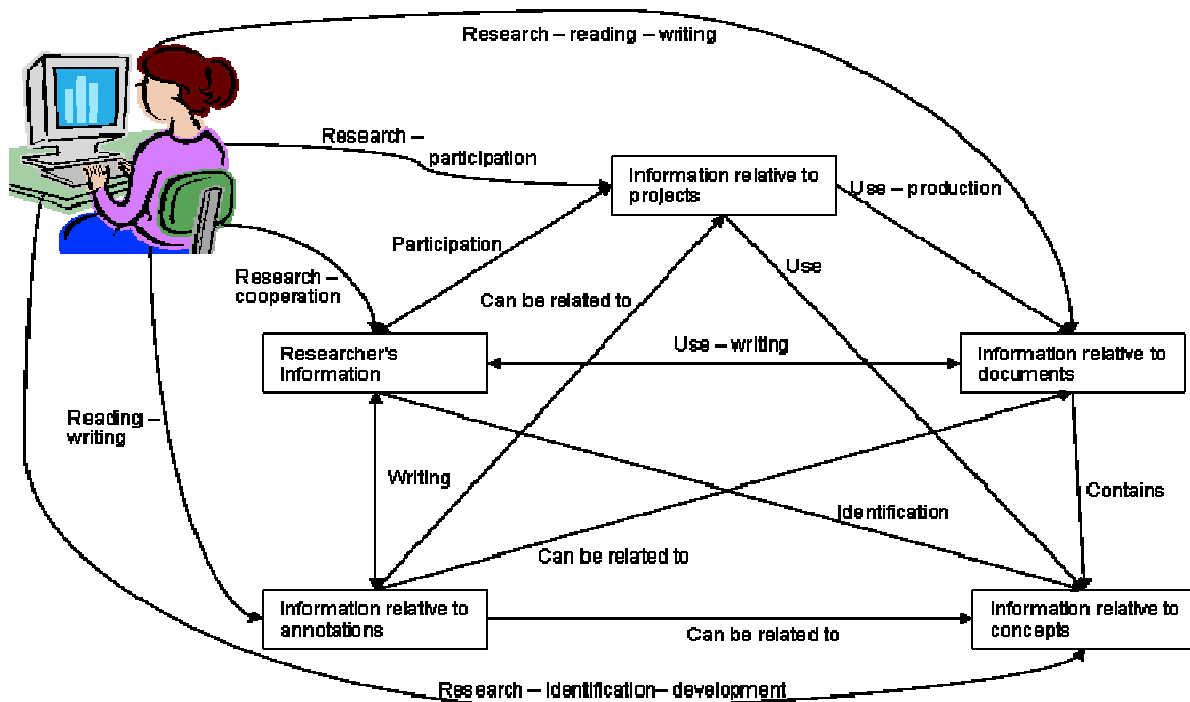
Research – reading – writing

Research – participation

Information relative to projects

Use – production

Participation

Use

Research – cooperation

Can be related to

Researcher's Information

Use – writing

Information relative to documents

Reading – writing

Writing

Contains

Identification

Can be related to

Information relative to annotations

Can be related to

Information relative to concepts

Research – Identification– development